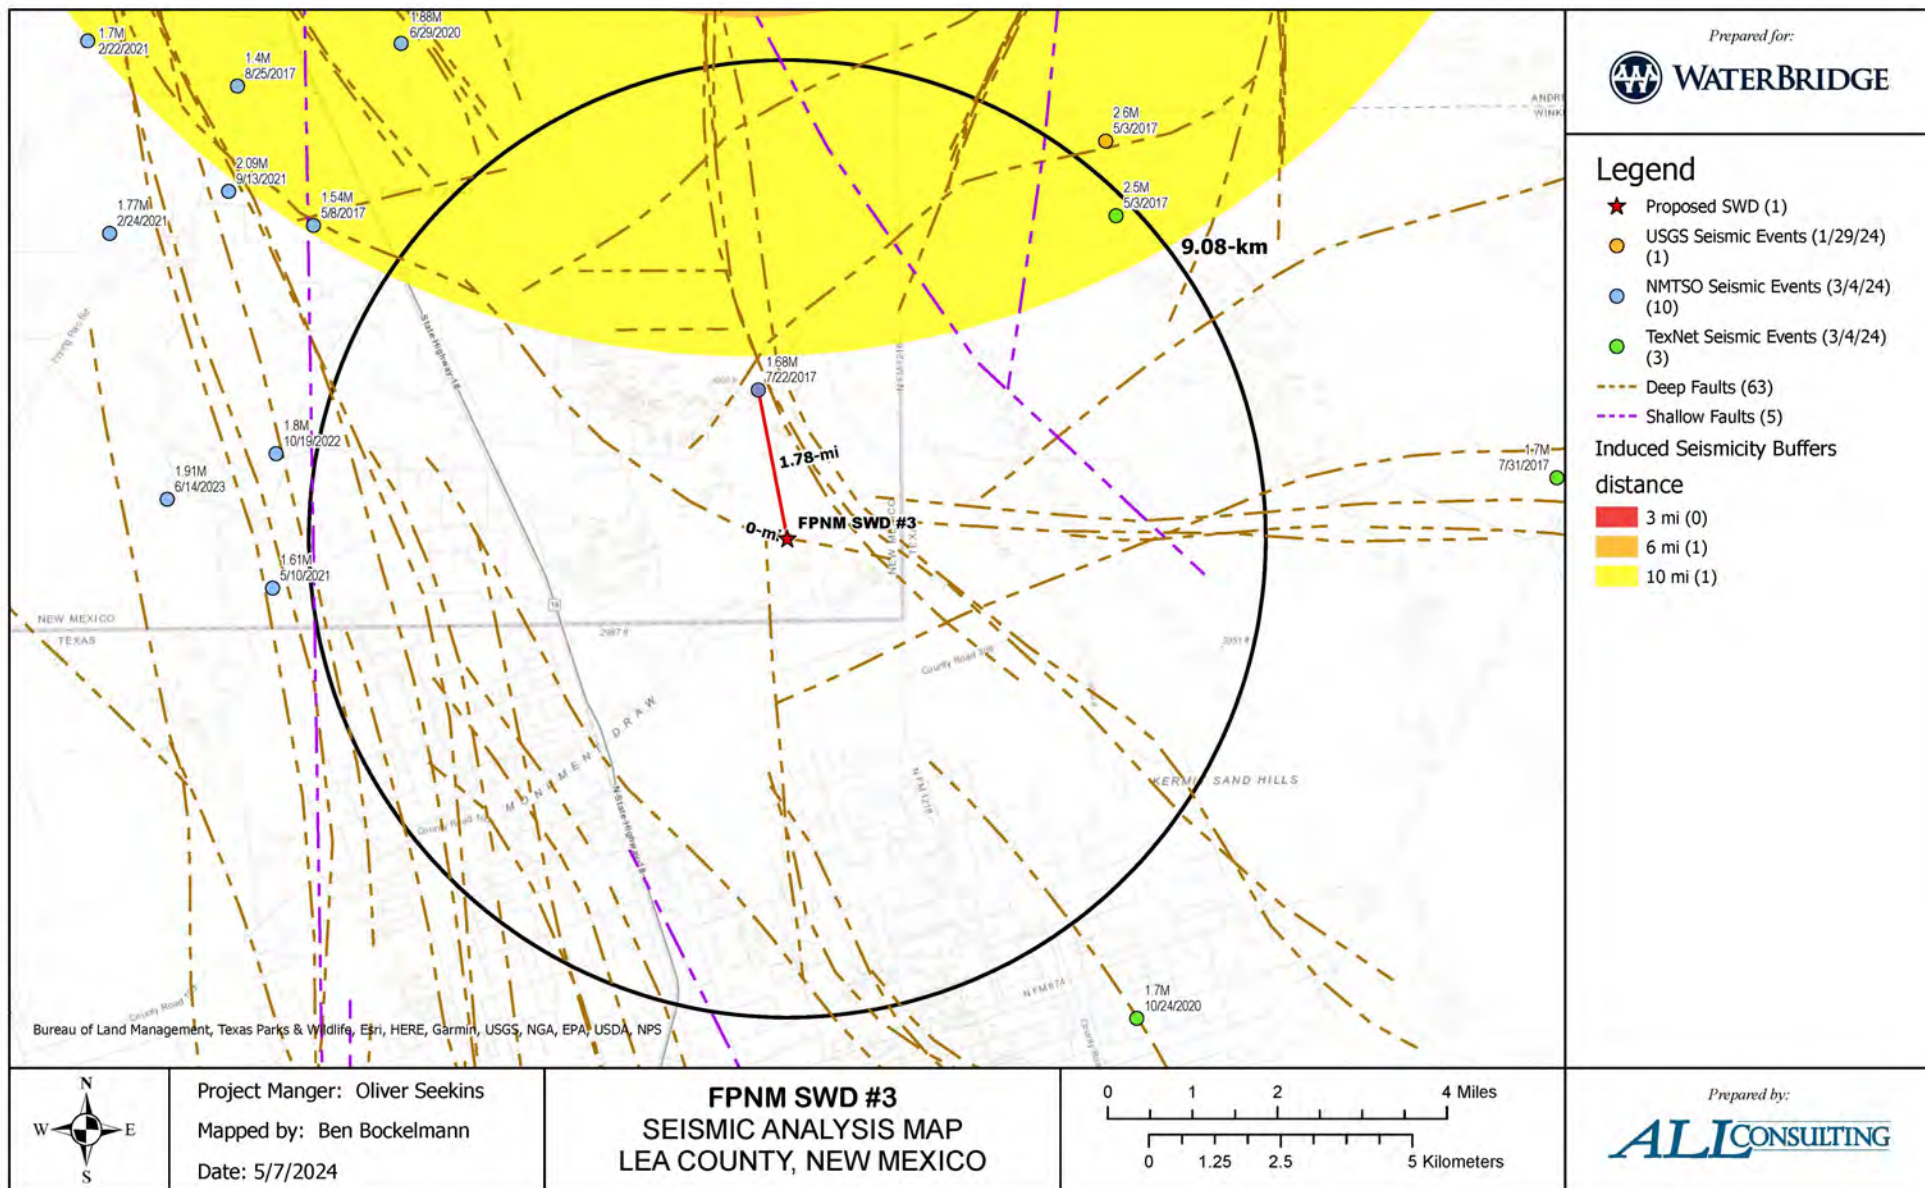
1.7M
2/22/2021

1.88M
6/29/2020

1.4M
8/25/2017

2.6M
5/3/2017

2.09M
9/13/2021

1.54M
5/8/2017

2.5M
5/3/2017

1.77M
2/24/2021

9.08-km

1.68M
7/22/2017

1.8M
10/19/2022

1.78-mi

1.91M
6/14/2023

1.7M
7/31/2017

0-mi

FPNM SWD #3

1.61M
5/10/2021

NEW MEXICO
TEXAS

MONUMENT DRAW

KERMIT SAND HILLS

1.7M
10/24/2020

Bureau of Land Management, Texas Parks & Wildlife, Esri, HERE, Garmin, USGS, NGA, EPA, USDA, NPS

Prepared for:
WATERBRIDGE

Legend
Proposed SWD (1)
USGS Seismic Events (1/29/24) (1)
NMTSO Seismic Events (3/4/24) (10)
TexNet Seismic Events (3/4/24) (3)
Deep Faults (63)
Shallow Faults (5)
Induced Seismicity Buffers
distance
3 mi (0)
6 mi (1)
10 mi (1)

N
W E
S

Project Manger: Oliver Seekins
Mapped by: Ben Bockelmann
Date: 5/7/2024

FPNM SWD #3
SEISMIC ANALYSIS MAP
LEA COUNTY, NEW MEXICO

0 1 2 4 Miles
0 1.25 2.5 5 Kilometers

Prepared by:
ALL CONSULTING